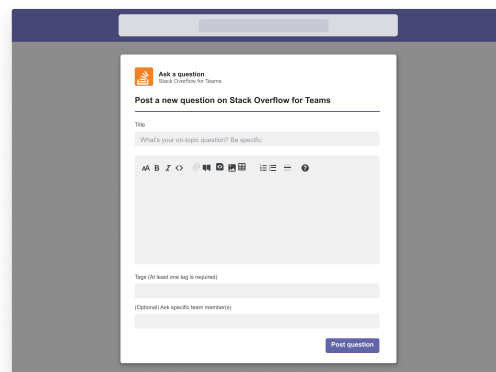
Ask a question
Stack Overflow for Teams

Post a new question on Stack Overflow for Teams

Title

What's your on-topic question? Be specific

AA B I <>

Tags (At least one tag is required)

(Optional) Ask specific team member(s)

Post question